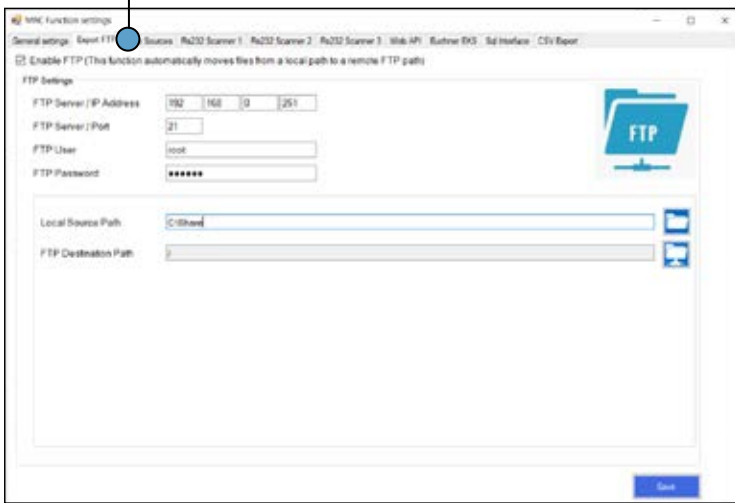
MNC Function settings

General settings | Export FTP | Sources | Rs232 Scanner 1 | Rs232 Scanner 2 | Rs232 Scanner 3 | Web API | Buthner BKS | Sql Interface | CSV Export

☑ Enable FTP (This function automatically moves files from a local path to a remote FTP path)

FTP Settings

FTP Server / IP Address 192 168 0 251

FTP Server / Port 21

FTP User root

FTP Password ●●●●●●●

FTP

Local Source Path C:\Share

FTP Destination Path /

Save